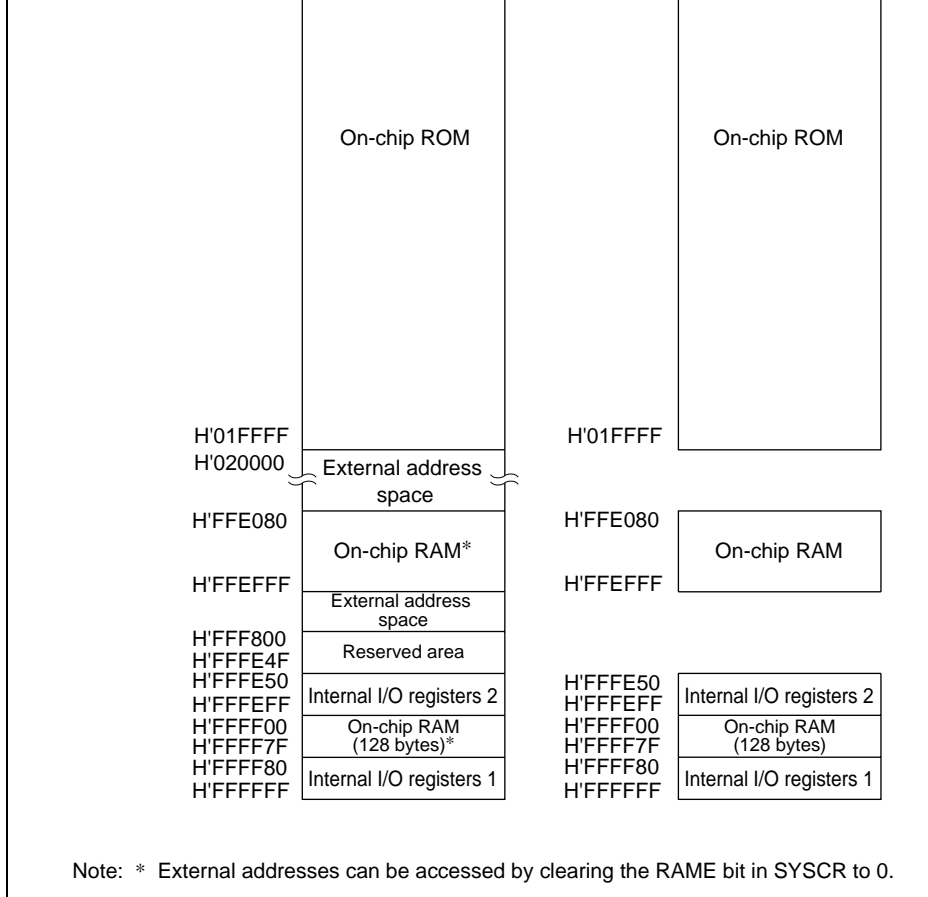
On-chip ROM

On-chip ROM

H'01FFFF

H'020000

External address space

H'FFE080

On-chip RAM*

H'FFEFFF

External address space

H'FFF800

H'FFFE4F

Reserved area

H'FFFE50

H'FFFEFF

Internal I/O registers 2

H'FFFF00

H'FFFF7F

On-chip RAM (128 bytes)*

H'FFFF80

H'FFFFFF

Internal I/O registers 1

H'01FFFF

H'FFE080

On-chip RAM

H'FFEFFF

H'FFFE50

H'FFFEFF

Internal I/O registers 2

H'FFFF00

H'FFFF7F

On-chip RAM (128 bytes)

H'FFFF80

H'FFFFFF

Internal I/O registers 1

Note: * External addresses can be accessed by clearing the RAME bit in SYSCR to 0.